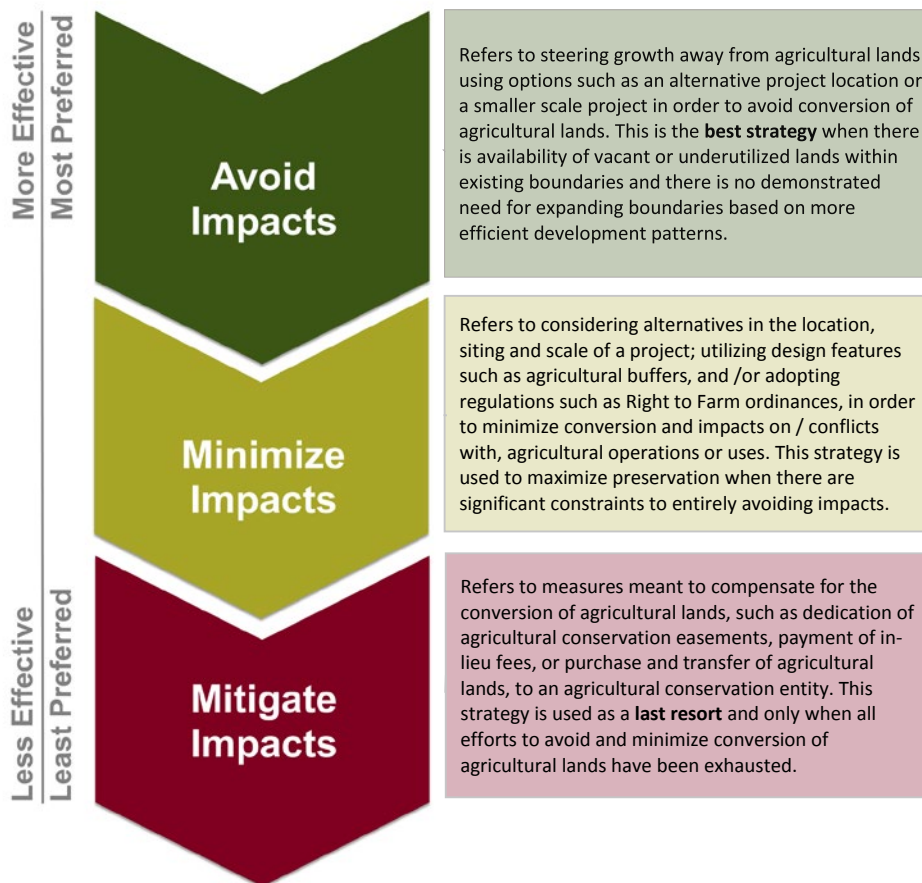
More Effective
Most Preferred

Avoid Impacts

Refers to steering growth away from agricultural lands using options such as an alternative project location or a smaller scale project in order to avoid conversion of agricultural lands. This is the **best strategy** when there is availability of vacant or underutilized lands within existing boundaries and there is no demonstrated need for expanding boundaries based on more efficient development patterns.

Minimize Impacts

Refers to considering alternatives in the location, siting and scale of a project; utilizing design features such as agricultural buffers, and /or adopting regulations such as Right to Farm ordinances, in order to minimize conversion and impacts on / conflicts with, agricultural operations or uses. This strategy is used to maximize preservation when there are significant constraints to entirely avoiding impacts.

Less Effective
Least Preferred

Mitigate Impacts

Refers to measures meant to compensate for the conversion of agricultural lands, such as dedication of agricultural conservation easements, payment of in-lieu fees, or purchase and transfer of agricultural lands, to an agricultural conservation entity. This strategy is used as a **last resort** and only when all efforts to avoid and minimize conversion of agricultural lands have been exhausted.